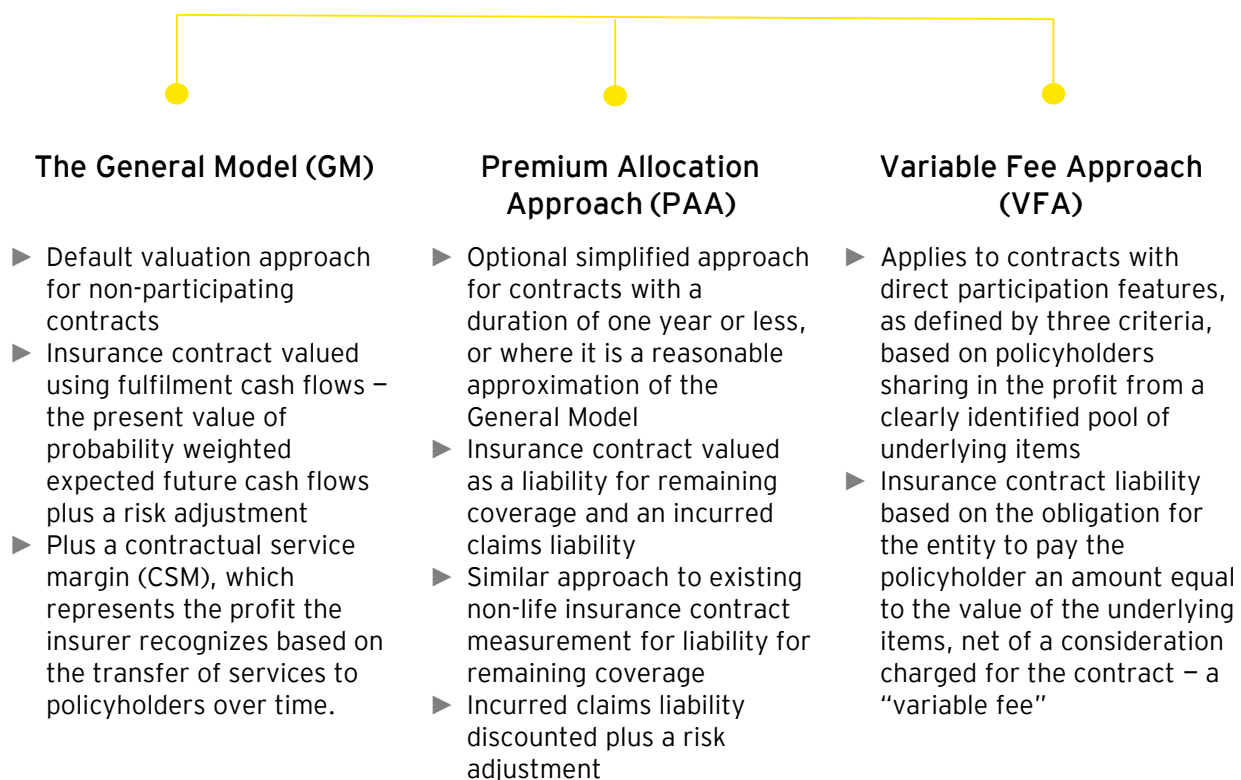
The General Model (GM)

- Default valuation approach for non-participating contracts
- Insurance contract valued using fulfilment cash flows — the present value of probability weighted expected future cash flows plus a risk adjustment
- Plus a contractual service margin (CSM), which represents the profit the insurer recognizes based on the transfer of services to policyholders over time.

Premium Allocation Approach (PAA)

- Optional simplified approach for contracts with a duration of one year or less, or where it is a reasonable approximation of the General Model
- Insurance contract valued as a liability for remaining coverage and an incurred claims liability
- Similar approach to existing non-life insurance contract measurement for liability for remaining coverage
- Incurred claims liability discounted plus a risk adjustment

Variable Fee Approach (VFA)

- Applies to contracts with direct participation features, as defined by three criteria, based on policyholders sharing in the profit from a clearly identified pool of underlying items
- Insurance contract liability based on the obligation for the entity to pay the policyholder an amount equal to the value of the underlying items, net of a consideration charged for the contract — a “variable fee”